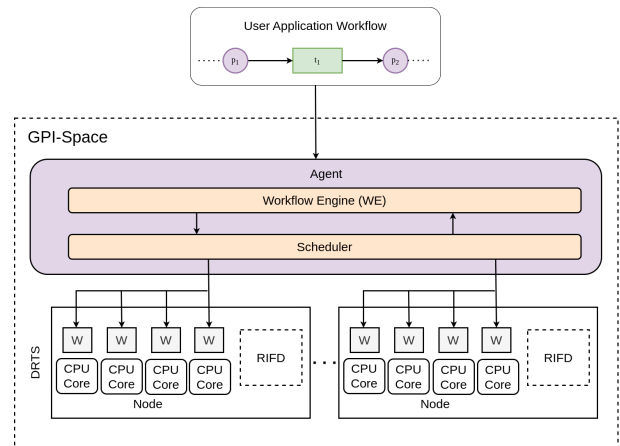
User Application Workflow

$p_1$

$t_1$

$p_2$

GPI-Space

Agent

Workflow Engine (WE)

Scheduler

DRTS

W

W

W

W

CPU Core

CPU Core

CPU Core

CPU Core

RIFD

Node

W

W

W

W

CPU Core

CPU Core

CPU Core

CPU Core

RIFD

Node